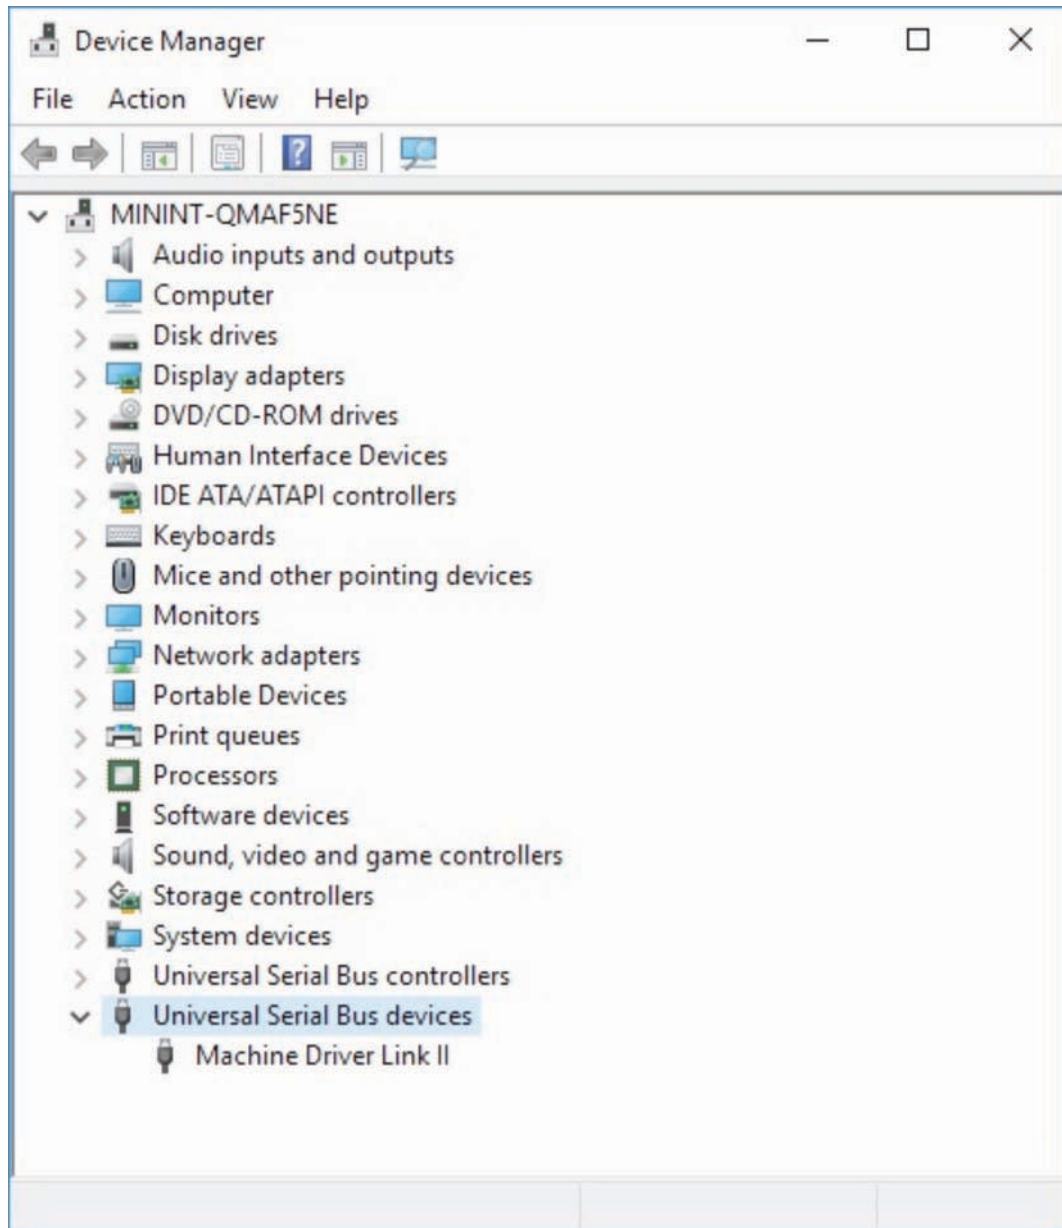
Device Manager

File Action View Help

MININT-QMAF5NE
Audio inputs and outputs
Computer
Disk drives
Display adapters
DVD/CD-ROM drives
Human Interface Devices
IDE ATA/ATAPI controllers
Keyboards
Mice and other pointing devices
Monitors
Network adapters
Portable Devices
Print queues
Processors
Software devices
Sound, video and game controllers
Storage controllers
System devices
Universal Serial Bus controllers
Universal Serial Bus devices
Machine Driver Link II